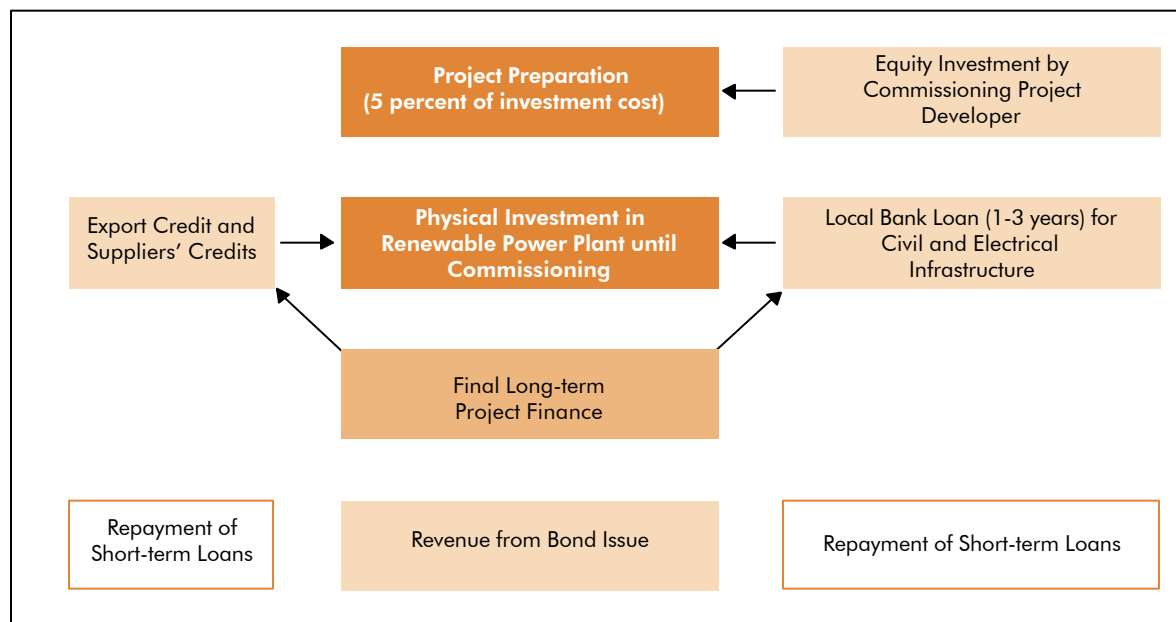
Project Preparation
(5 percent of investment cost)

Equity Investment by Commissioning Project Developer

Export Credit and Suppliers' Credits

Physical Investment in Renewable Power Plant until Commissioning

Local Bank Loan (1-3 years) for Civil and Electrical Infrastructure

Final Long-term Project Finance

Repayment of Short-term Loans

Revenue from Bond Issue

Repayment of Short-term Loans